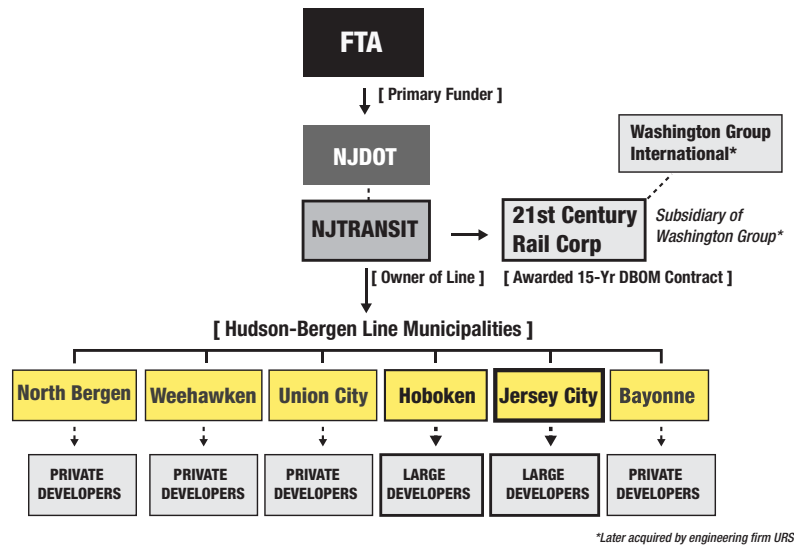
FTA

[ Primary Funder ]

NJDOT

Washington Group International*

NJTRANSIT

21st Century Rail Corp

Subsidiary of Washington Group*

[ Owner of Line ]

[ Awarded 15-Yr DBOM Contract ]

[ Hudson-Bergen Line Municipalities ]

North Bergen

Weehawken

Union City

Hoboken

Jersey City

Bayonne

PRIVATE DEVELOPERS

PRIVATE DEVELOPERS

PRIVATE DEVELOPERS

LARGE DEVELOPERS

LARGE DEVELOPERS

PRIVATE DEVELOPERS

*Later acquired by engineering firm URS